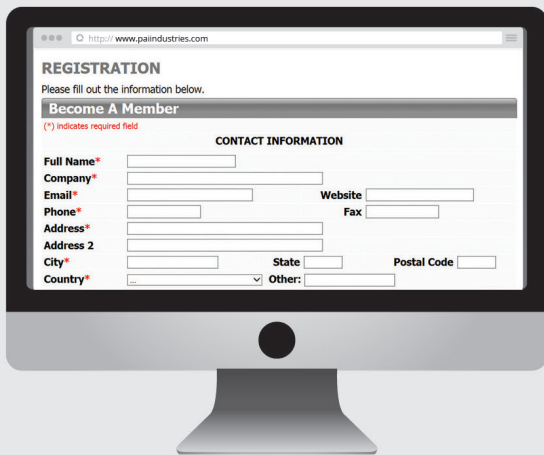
http://www.paiindustries.com

REGISTRATION

Please fill out the information below.

Become A Member

(*) indicates required field

CONTACT INFORMATION

Full Name*
Company*
Email* Website
Phone* Fax
Address*
Address 2
City* State Postal Code
Country* ... Other: